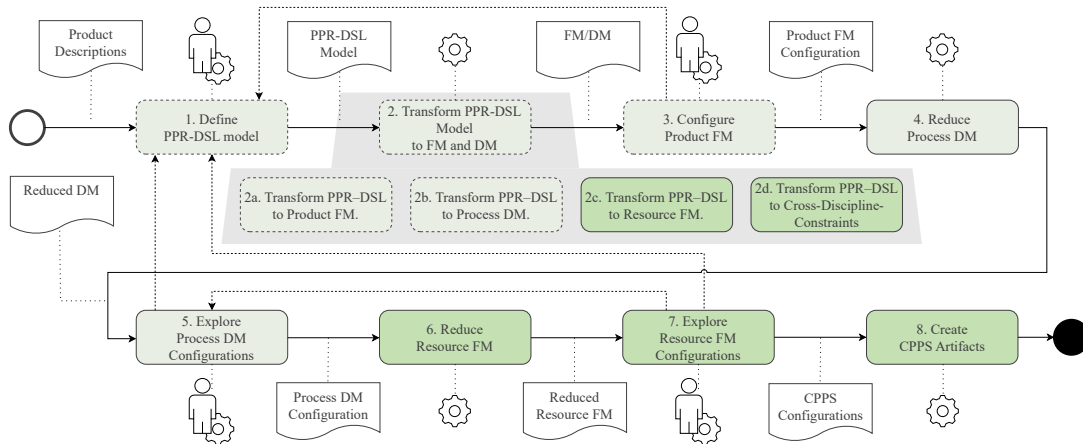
Product Descriptions

PPR-DSL Model

FM/DM

Product FM Configuration

1. Define PPR-DSL model

2. Transform PPR-DSL Model to FM and DM

3. Configure Product FM

4. Reduce Process DM

Reduced DM

2a. Transform PPR–DSL to Product FM.

2b. Transform PPR–DSL to Process DM.

2c. Transform PPR–DSL to Resource FM.

2d. Transform PPR–DSL to Cross-Discipline-Constraints

5. Explore Process DM Configurations

6. Reduce Resource FM

7. Explore Resource FM Configurations

8. Create CPPS Artifacts

Process DM Configuration

Reduced Resource FM

CPPS Configurations